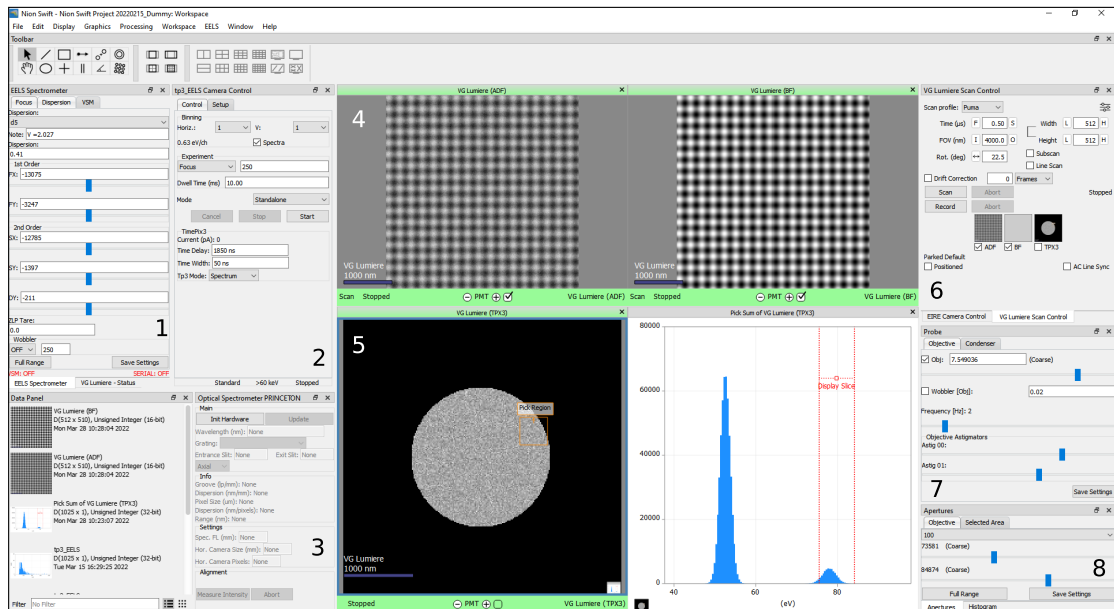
Nion Swift - Nion Swift Project 20220215_Dummy: Workspace

File Edit Display Graphics Processing Workspace EELS Window Help

Toolbar

EELS Spectrometer
Focus Dispersion VSM
Dispersion:
d5
Note: V =2.027
Dispersion:
0.41
1st Order
FX: -13075
FY: -3247
2nd Order
SX: -12785
SY: -1397
DY: -211
ZLP Tare:
0.0
Wobbler
OFF 250
Full Range Save Settings
VSM: OFF SERIAL: OFF
EELS Spectrometer VG Lumiere - Status

1

tp3_EELS Camera Control
Control Setup
Binning
Horiz.: 1 V: 1
0.63 eV/ch Spectra
Experiment
Focus 250
Dwell Time (ms) 10.00
Mode Standalone
Cancel Stop Start
TimePix3
Current (pA): 0
Time Delay: 1850 ns
Time Width: 50 ns
Tp3 Mode: Spectrum
Standard >60 keV Stopped

2

VG Lumiere (ADF)
4
VG Lumiere
1000 nm
Scan Stopped PMT VG Lumiere (ADF)

VG Lumiere (BF)
VG Lumiere
1000 nm
Scan Stopped PMT VG Lumiere (BF)

VG Lumiere Scan Control
Scan profile: Puma
Time (µs) P 0.50 S
FOV (nm) I 4000.0 D
Rot. (deg) 22.5
Width L 512 H
Height L 512 H
Subscan
Line Scan
Drift Correction 0 Frames
Scan Abort
Record Abort
Stopped
ADF BF TPX3
Parked Default
Positioned
AC Line Sync

6

EIRE Camera Control VG Lumiere Scan Control

Data Panel
VG Lumiere (BF)
D(512 x 510), Unsigned Integer (16-bit)
Mon Mar 28 10:28:04 2022
VG Lumiere (ADF)
D(512 x 510), Unsigned Integer (16-bit)
Mon Mar 28 10:28:04 2022
Pick Sum of VG Lumiere (TPX3)
D(1025 x 1), Unsigned Integer (32-bit)
Mon Mar 28 10:23:07 2022
tp3_EELS
D(1025 x 1), Unsigned Integer (32-bit)
Tue Mar 15 16:29:25 2022
Filter No Filter

Optical Spectrometer PRINCETON
Main
Init Hardware Update
Wavelength (nm): None
Grating:
Entrance Slit: None Exit Slit: None
Axial
Info
Groove (lp/mm): None
Dispersion (nm/mm): None
Pixel Size (µm): None
Dispersion (nm/pixels): None
Range (nm): None
Settings
Spec. FL (mm): None
Hor. Camera Size (mm): None
Hor. Camera Pixels: None
Alignment
Measure Intensity Abort

3

VG Lumiere (TPX3)
5
Pick Region
VG Lumiere
1000 nm
Stopped PMT VG Lumiere (TPX3)

Pick Sum of VG Lumiere (TPX3)
80000
60000
40000
20000
0
Display Slice
40 60 80
(eV)

Probe
Objective Condenser
Obj: 7.549036 (Coarse)
Wobbler [Obj]: 0.02
Frequency [Hz]: 2
Objective Astigmators
Astig 00:
Astig 01:
7
Save Settings

Apertures
Objective Selected Area
100
73581 (Coarse)
84874 (Coarse)
8
Full Range Save Settings
Apertures Histogram